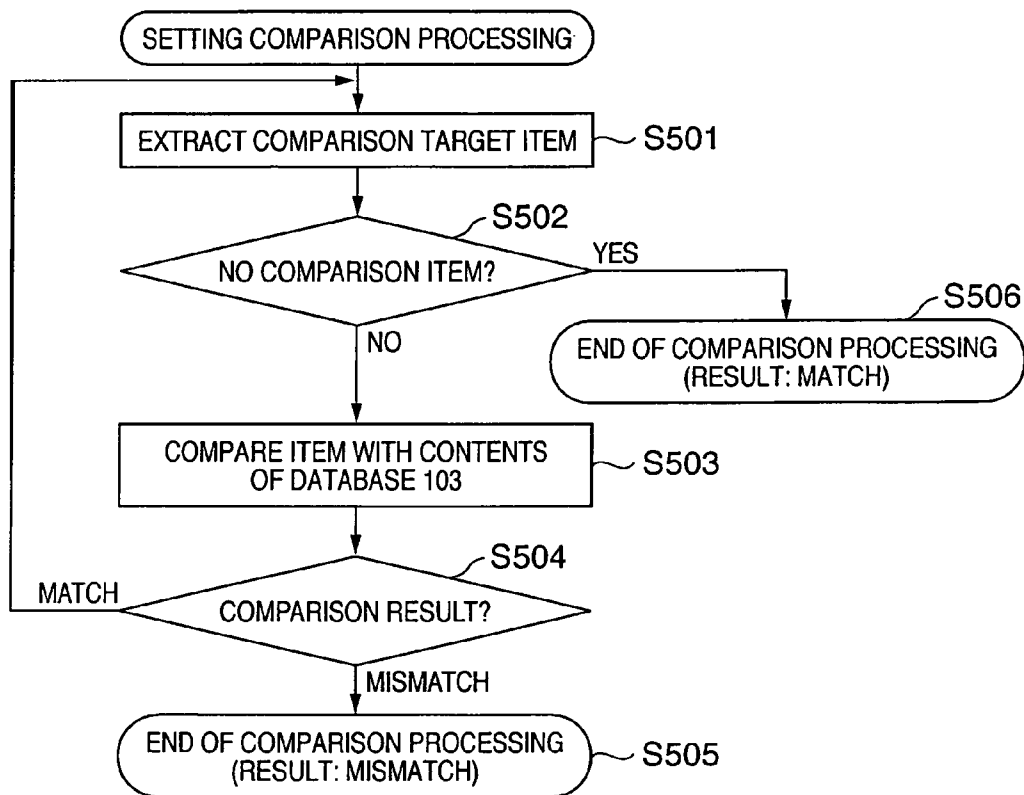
SETTING COMPARISON PROCESSING

EXTRACT COMPARISON TARGET ITEM
S501

S502
NO COMPARISON ITEM?
YES

S506
END OF COMPARISON PROCESSING (RESULT: MATCH)

NO

COMPARE ITEM WITH CONTENTS OF DATABASE 103
S503

S504
MATCH
COMPARISON RESULT?

MISMATCH

END OF COMPARISON PROCESSING (RESULT: MISMATCH)
S505